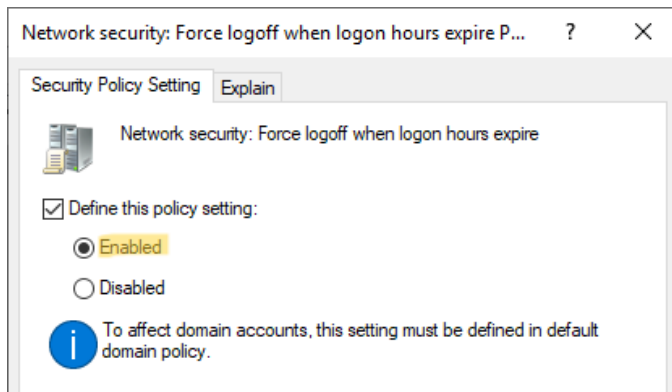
Network security: Force logoff when logon hours expire P... ? ✕

Security Policy Setting | Explain

Network security: Force logoff when logon hours expire

Define this policy setting:

Enabled

Disabled

i To affect domain accounts, this setting must be defined in default domain policy.